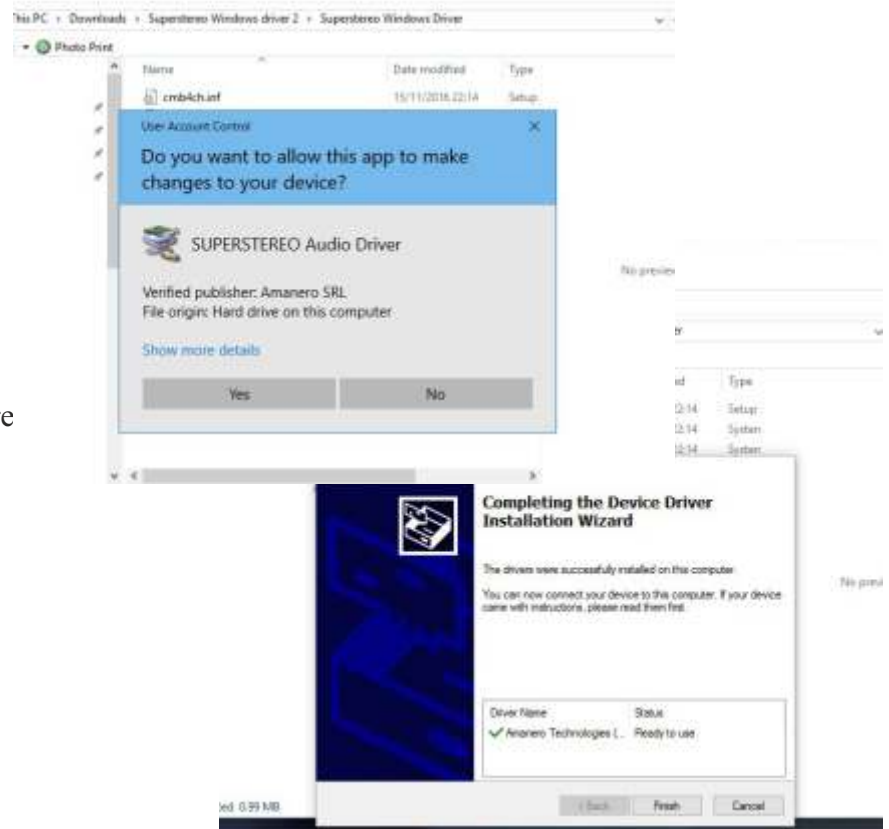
his PC › Downloads › Superstereo Windows driver 2 › Superstereo Windows Driver

Photo Print

| Name | Date modified | Type |
|---|---|---|
| cmb4ch.inf | 15/11/2016 22:14 | Setup |

User Account Control

Do you want to allow this app to make changes to your device?

SUPERSTEREO Audio Driver

Verified publisher: Amanero SRL
File origin: Hard drive on this computer

Show more details

Yes

No

No previe

er

| ed | Type |
|---|---|
| 2:14 | Setup |
| 2:14 | System |
| 2:14 | System |

e

ed 0.99 MB

Completing the Device Driver Installation Wizard

The drivers were successfully installed on this computer.

You can now connect your device to this computer. If your device came with instructions, please read them first.

| Driver Name | Status |
|---|---|
| Amanero Technologies (... | Ready to use |

< Back

Finish

Cancel

No previ